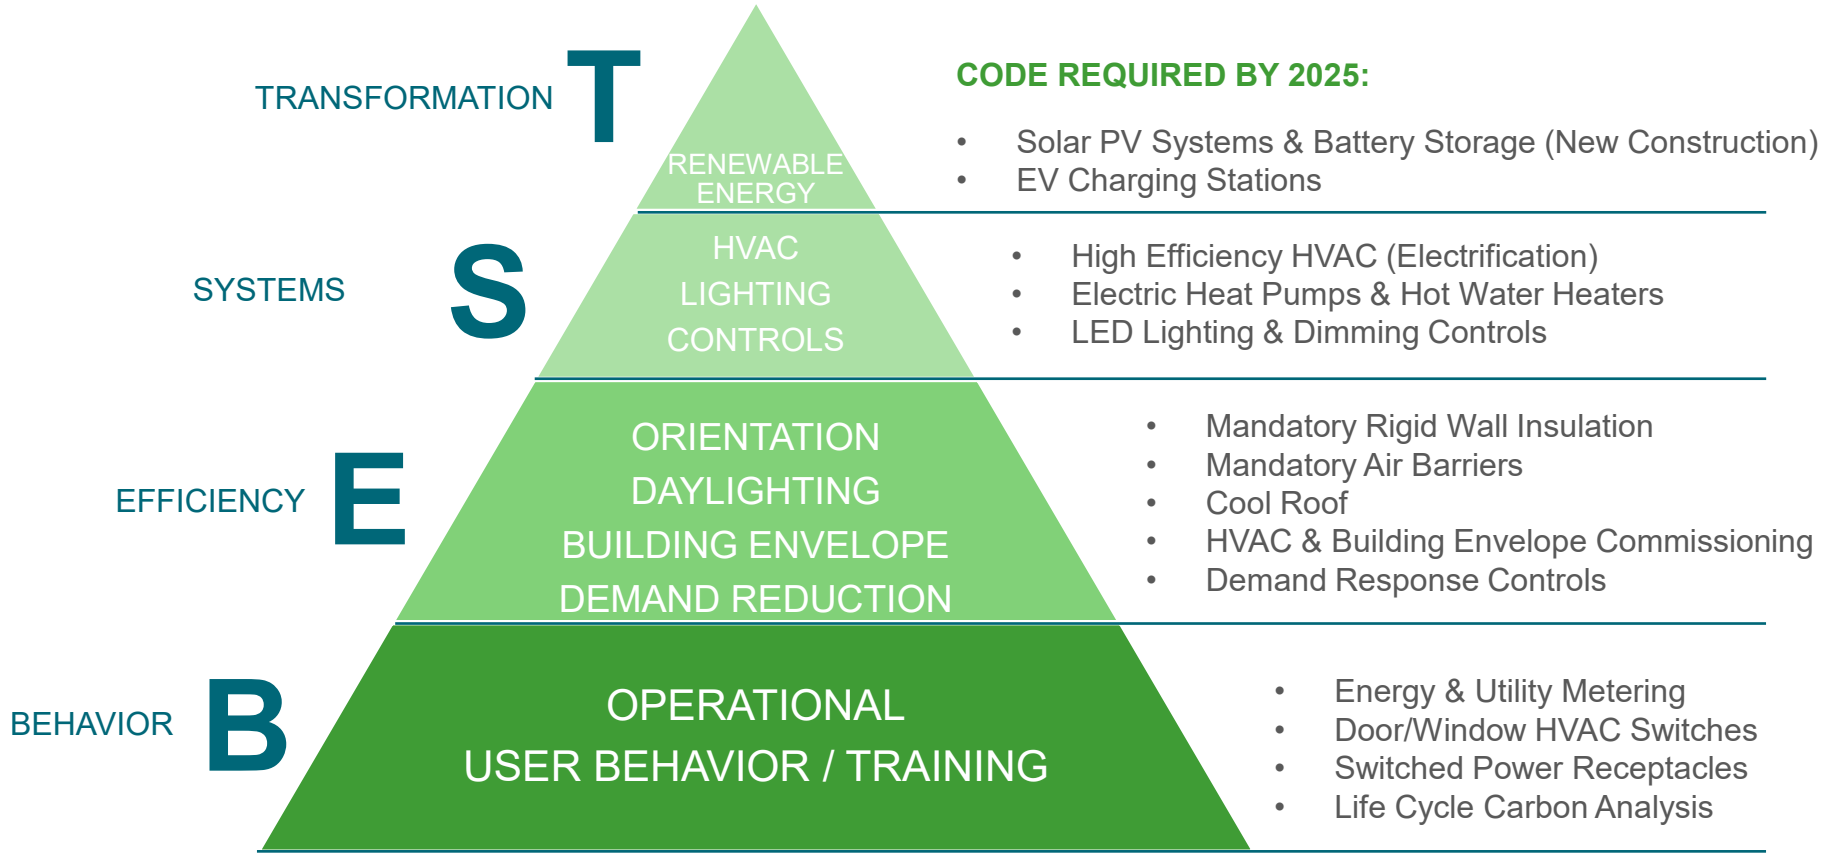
TRANSFORMATION T

RENEWABLE ENERGY

CODE REQUIRED BY 2025:

- Solar PV Systems & Battery Storage (New Construction)
- EV Charging Stations

SYSTEMS S

HVAC
LIGHTING
CONTROLS

- High Efficiency HVAC (Electrification)
- Electric Heat Pumps & Hot Water Heaters
- LED Lighting & Dimming Controls

EFFICIENCY E

ORIENTATION
DAYLIGHTING
BUILDING ENVELOPE
DEMAND REDUCTION

- Mandatory Rigid Wall Insulation
- Mandatory Air Barriers
- Cool Roof
- HVAC & Building Envelope Commissioning
- Demand Response Controls

BEHAVIOR B

OPERATIONAL
USER BEHAVIOR / TRAINING

- Energy & Utility Metering
- Door/Window HVAC Switches
- Switched Power Receptacles
- Life Cycle Carbon Analysis